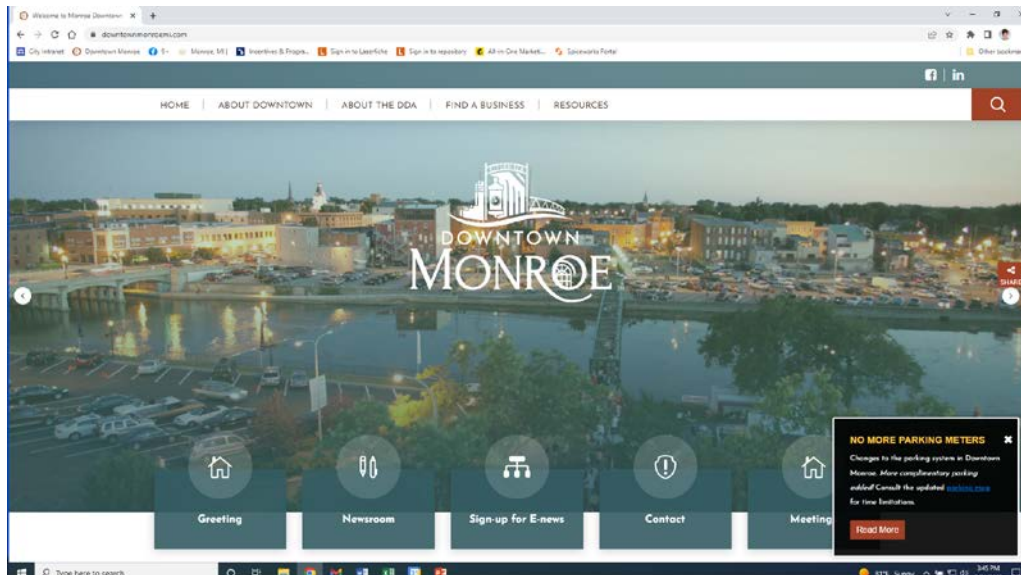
Welcome to Monroe Downtown ×

downtownmonroemi.com

City Intranet Downtown Monroe Monroe, MI Incentives & Progra... Sign in to Laserfiche Sign in to repository All-in-One Market... Spiceworks Portal

Other bookmarks

HOME | ABOUT DOWNTOWN | ABOUT THE DDA | FIND A BUSINESS | RESOURCES

DOWNTOWN MONROE

SHARE

Greeting

Newsroom

Sign-up for E-news

Contact

Meeting

NO MORE PARKING METERS

Changes to the parking system in Downtown Monroe. More complimentary parking added! Consult the updated parking map for time limitations.

Read More

Type here to search

3:45 PM